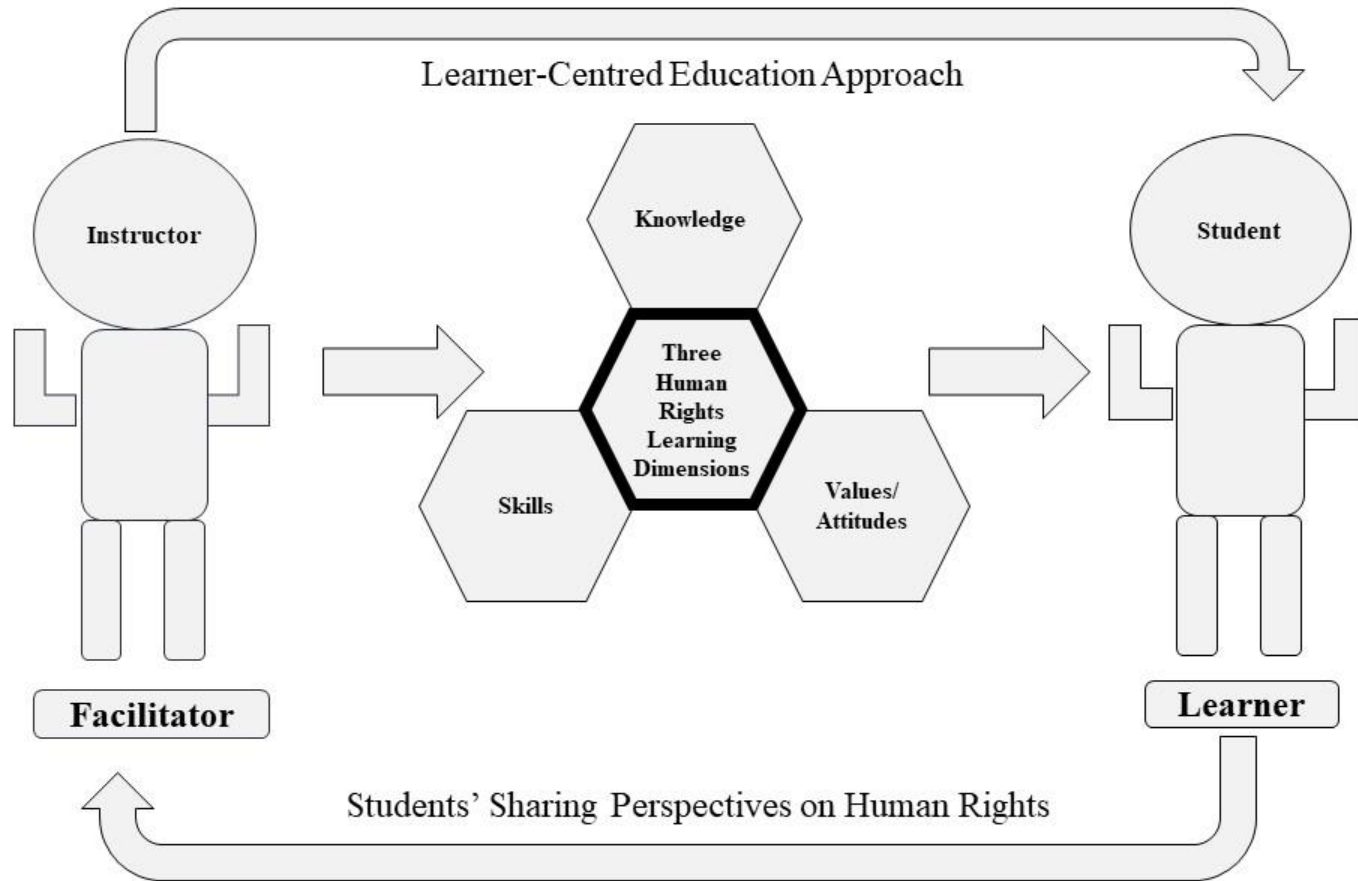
Learner-Centred Education Approach

Instructor

Knowledge

Student

Three Human Rights Learning Dimensions

Skills

Values/ Attitudes

Facilitator

Learner

Students' Sharing Perspectives on Human Rights